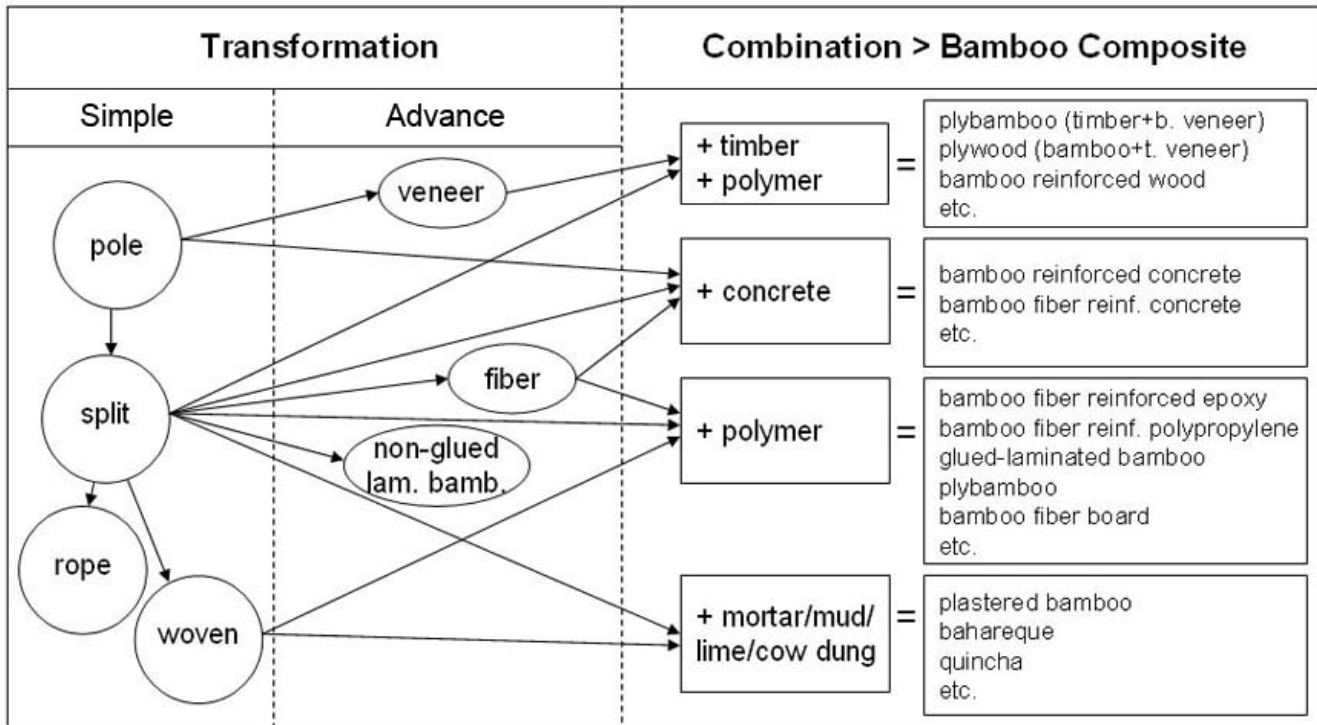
Transformation

Combination > Bamboo Composite

Simple

Advance

pole

split

rope

woven

veneer

fiber

non-glued lam. bamb.

+ timber
+ polymer

=

plybamboo (timber+b. veneer)
plywood (bamboo+t. veneer)
bamboo reinforced wood
etc.

+ concrete

=

bamboo reinforced concrete
bamboo fiber reinf. concrete
etc.

+ polymer

=

bamboo fiber reinforced epoxy
bamboo fiber reinf. polypropylene
glued-laminated bamboo
plybamboo
bamboo fiber board
etc.

+ mortar/mud/
lime/cow dung

=

plastered bamboo
bahareque
quincha
etc.